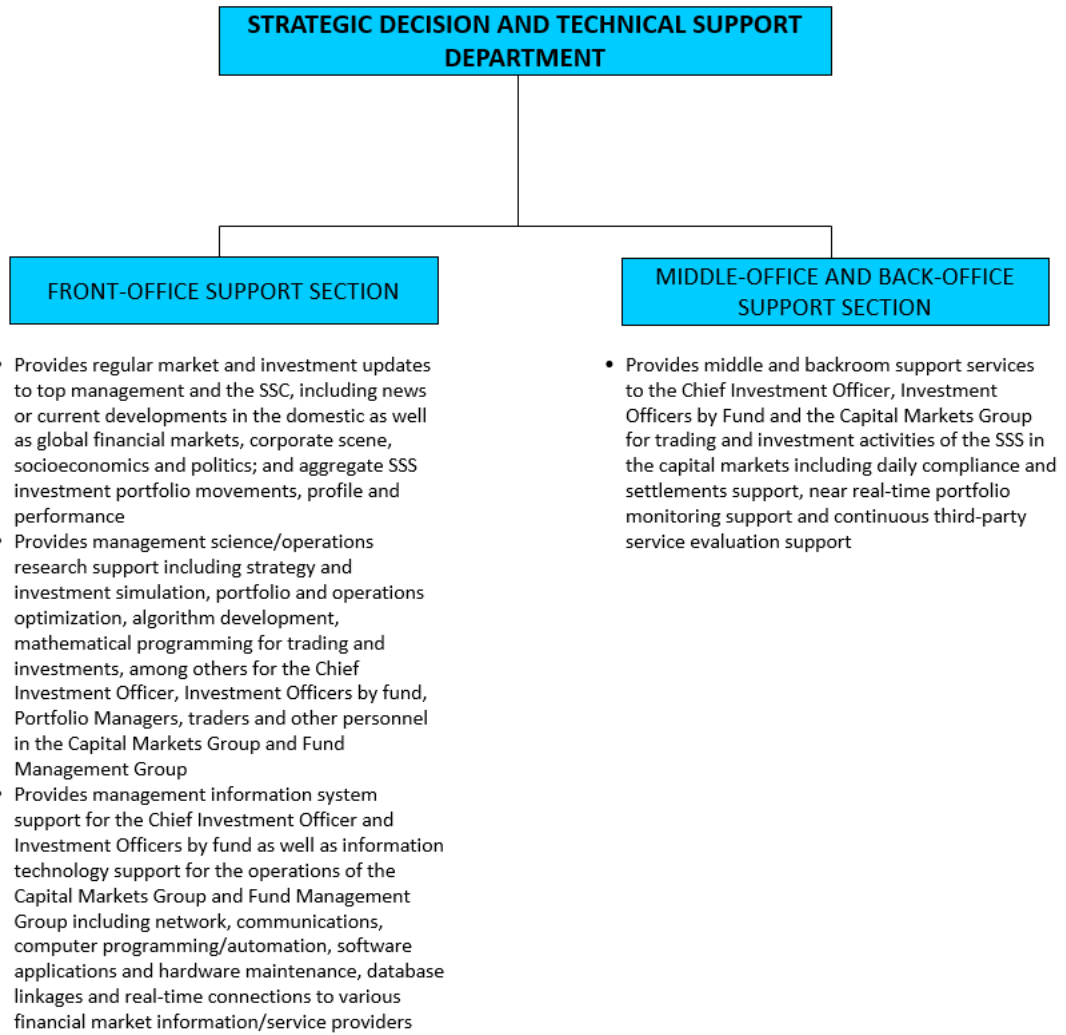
STRATEGIC DECISION AND TECHNICAL SUPPORT DEPARTMENT

FRONT-OFFICE SUPPORT SECTION

- Provides regular market and investment updates to top management and the SSC, including news or current developments in the domestic as well as global financial markets, corporate scene, socioeconomics and politics; and aggregate SSS investment portfolio movements, profile and performance
- Provides management science/operations research support including strategy and investment simulation, portfolio and operations optimization, algorithm development, mathematical programming for trading and investments, among others for the Chief Investment Officer, Investment Officers by fund, Portfolio Managers, traders and other personnel in the Capital Markets Group and Fund Management Group
- Provides management information system support for the Chief Investment Officer and Investment Officers by fund as well as information technology support for the operations of the Capital Markets Group and Fund Management Group including network, communications, computer programming/automation, software applications and hardware maintenance, database linkages and real-time connections to various financial market information/service providers

MIDDLE-OFFICE AND BACK-OFFICE SUPPORT SECTION

- Provides middle and backroom support services to the Chief Investment Officer, Investment Officers by Fund and the Capital Markets Group for trading and investment activities of the SSS in the capital markets including daily compliance and settlements support, near real-time portfolio monitoring support and continuous third-party service evaluation support